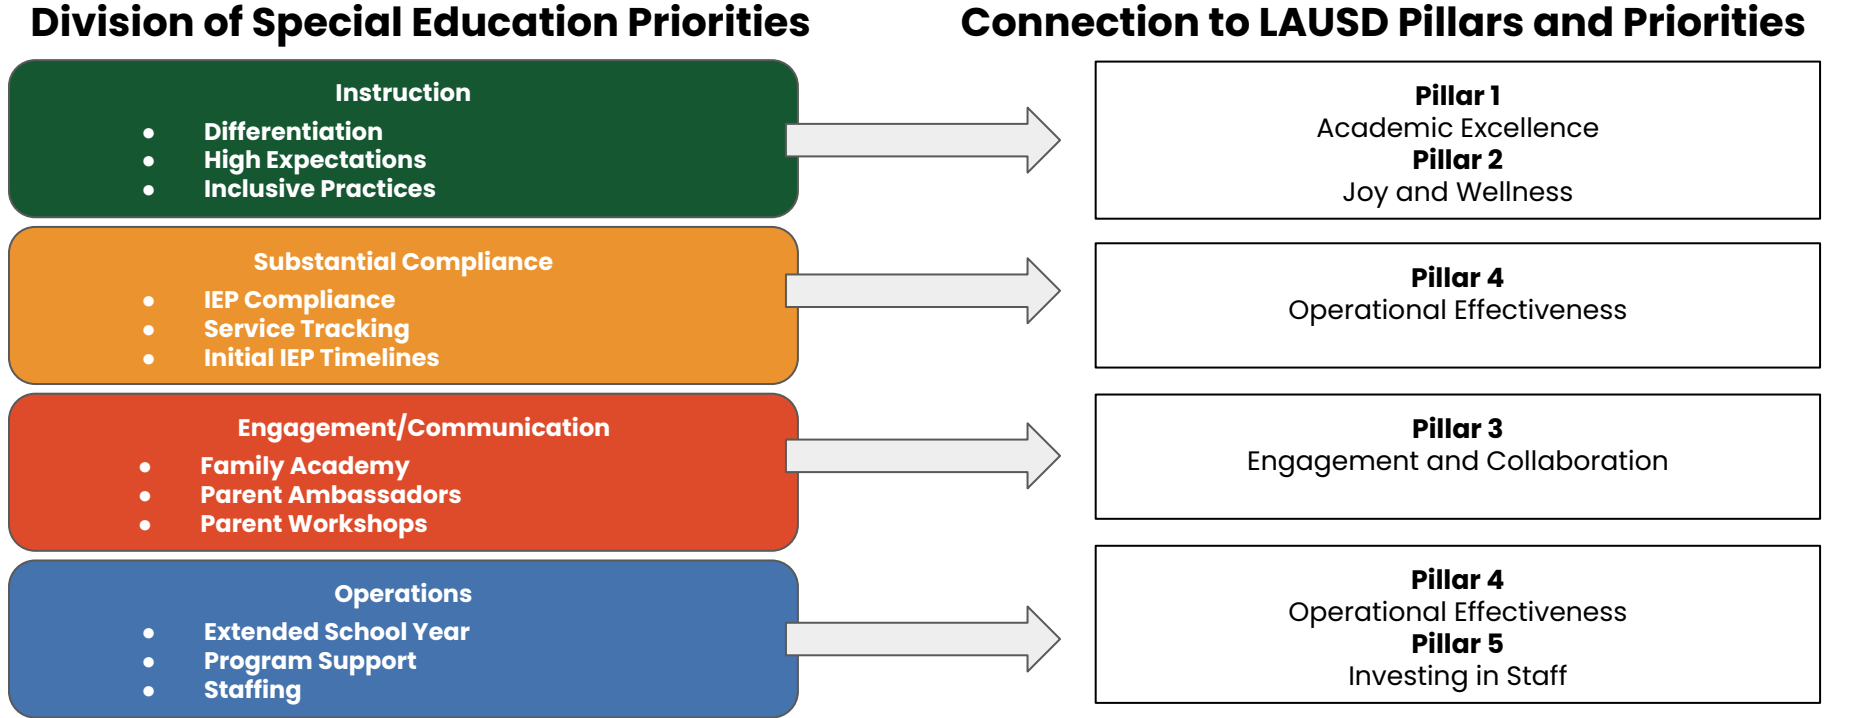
Division of Special Education Priorities

Connection to LAUSD Pillars and Priorities

Instruction
- Differentiation
- High Expectations
- Inclusive Practices

Pillar 1
Academic Excellence
Pillar 2
Joy and Wellness

Substantial Compliance
- IEP Compliance
- Service Tracking
- Initial IEP Timelines

Pillar 4
Operational Effectiveness

Engagement/Communication
- Family Academy
- Parent Ambassadors
- Parent Workshops

Pillar 3
Engagement and Collaboration

Operations
- Extended School Year
- Program Support
- Staffing

Pillar 4
Operational Effectiveness
Pillar 5
Investing in Staff